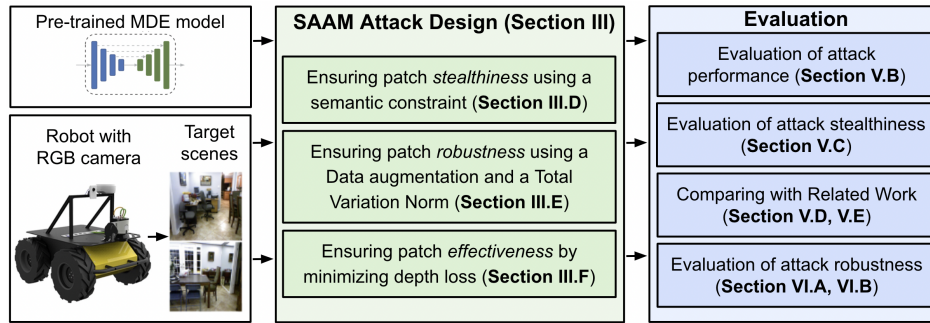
Pre-trained MDE model

Robot with RGB camera

Target scenes

SAAM Attack Design (Section III)

Ensuring patch *stealthiness* using a semantic constraint (**Section III.D**)

Ensuring patch *robustness* using a Data augmentation and a Total Variation Norm (**Section III.E**)

Ensuring patch *effectiveness* by minimizing depth loss (**Section III.F**)

Evaluation

Evaluation of attack performance (**Section V.B**)

Evaluation of attack stealthiness (**Section V.C**)

Comparing with Related Work (**Section V.D, V.E**)

Evaluation of attack robustness (**Section VI.A, VI.B**)